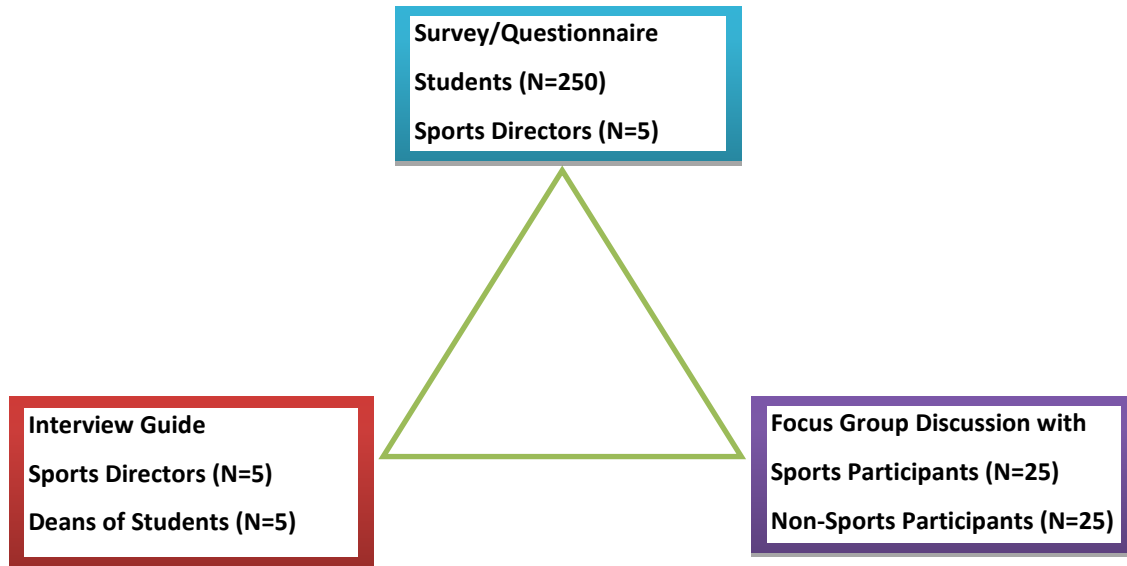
Survey/Questionnaire

Students (N=250)

Sports Directors (N=5)

Interview Guide

Sports Directors (N=5)

Deans of Students (N=5)

Focus Group Discussion with

Sports Participants (N=25)

Non-Sports Participants (N=25)